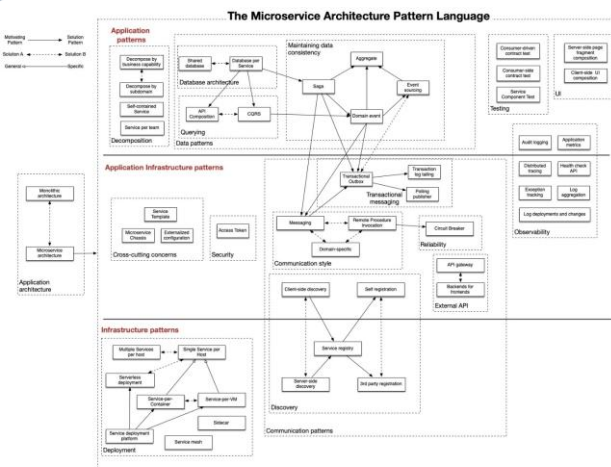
The Microservice Architecture Pattern Language

Motivating Pattern → Solution Pattern

Solution A → Solution B

General → Specific

Application patterns

Decompose by business capability

Decompose by subdomain

Self-contained Service

Service per team

Decomposition

Shared database

Database per Service

Database architecture

API Composition

CQRS

Querying

Maintaining data consistency

Saga

Aggregate

Domain event

Event sourcing

Data patterns

Consumer-driven contract test

Consumer-side contract test

Service Component Test

Testing

Server-side page fragment composition

Client-side UI composition

UI

Application Infrastructure patterns

Monolithic architecture

Microservice architecture

Application architecture

Service Template

Microservice Chassis

Externalized configuration

Cross-cutting concerns

Access Token

Security

Transactional Outbox

Transaction log tailing

Polling publisher

Transactional messaging

Messaging

Remote Procedure Invocation

Domain-specific

Communication style

Circuit Breaker

Reliability

API gateway

Backends for frontends

External API

Audit logging

Application metrics

Distributed tracing

Health check API

Exception tracking

Log aggregation

Log deployments and changes

Observability

Client-side discovery

Self registration

Service registry

Server-side discovery

3rd party registration

Discovery

Communication patterns

Infrastructure patterns

Multiple Services per host

Single Service per Host

Serverless deployment

Service-per-Container

Service-per-VM

Sidecar

Service deployment platform

Service mesh

Deployment